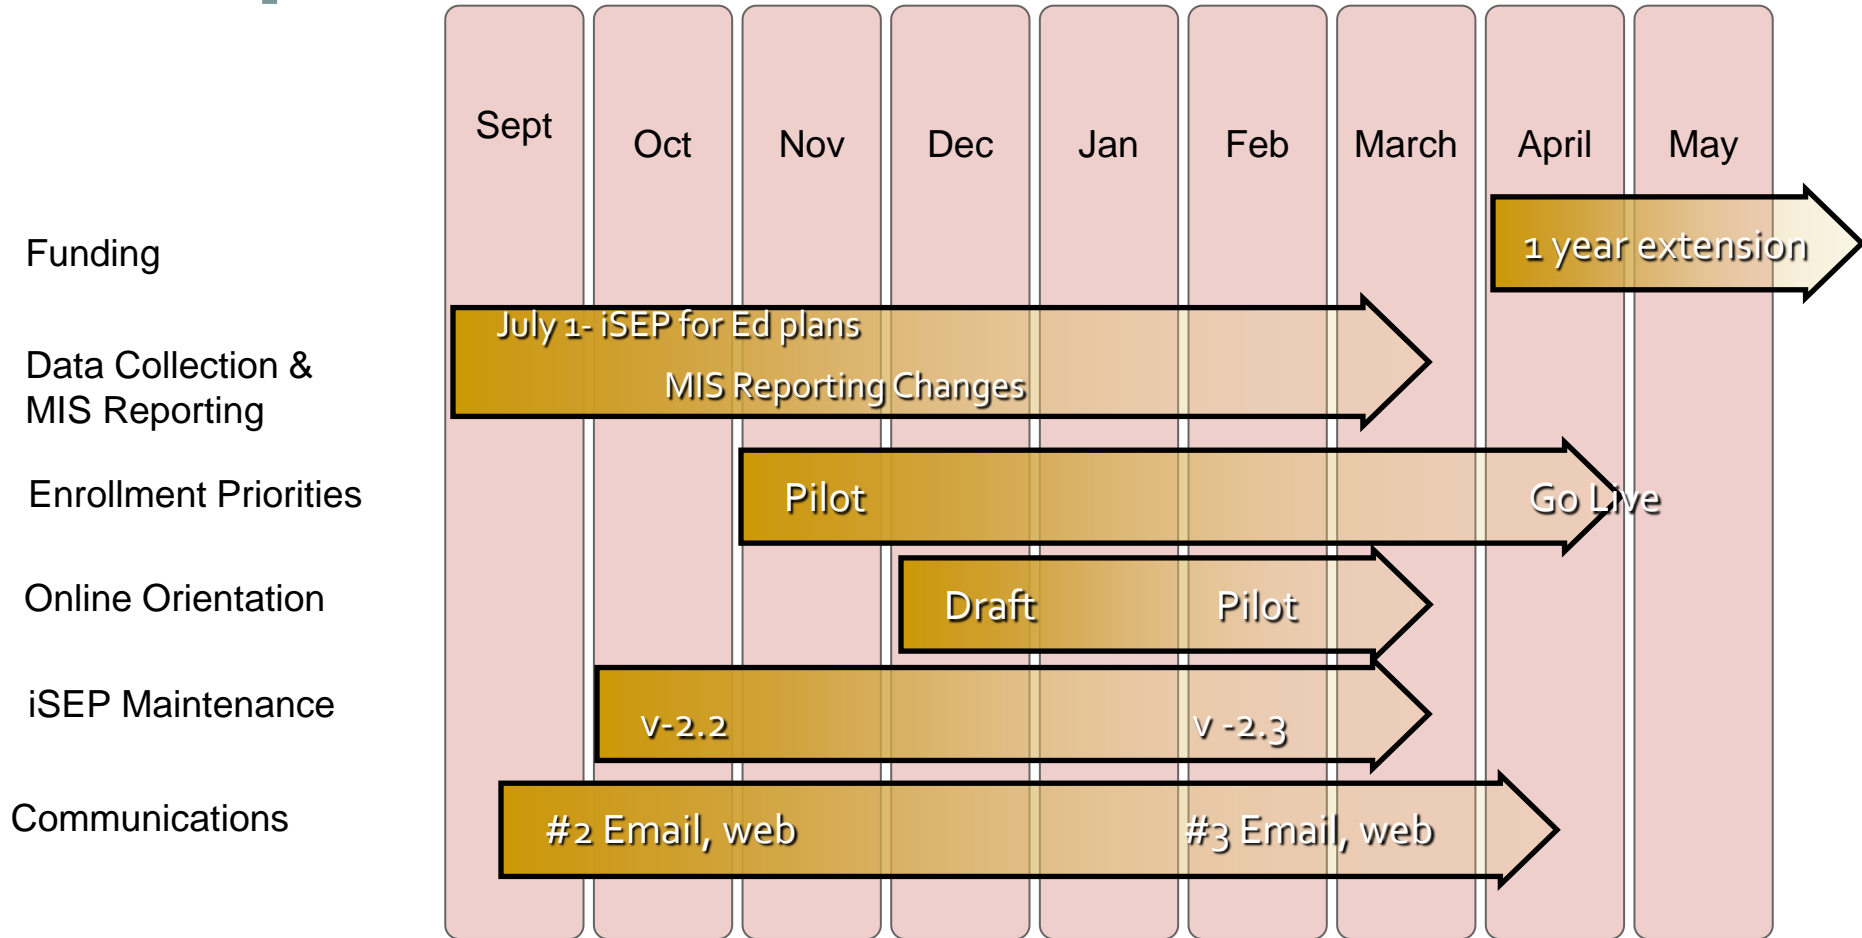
Sept Oct Nov Dec Jan Feb March April May

Funding

1 year extension

Data Collection & MIS Reporting

July 1- iSEP for Ed plans

MIS Reporting Changes

Enrollment Priorities

Pilot

Go Live

Online Orientation

Draft

Pilot

iSEP Maintenance

V-2.2

V -2.3

Communications

#2 Email, web

#3 Email, web